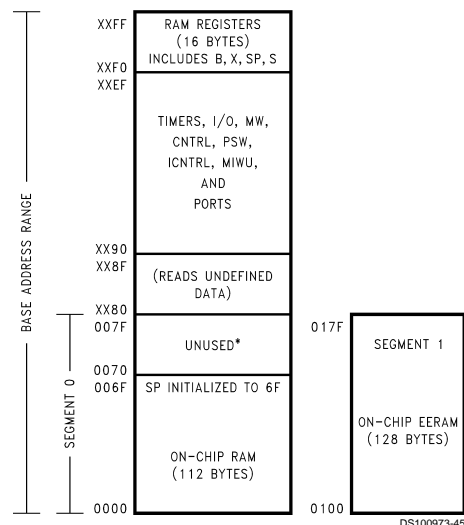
BASE ADDRESS RANGE

SEGMENT 0

XXFF
RAM REGISTERS (16 BYTES) INCLUDES B, X, SP, S
XXF0
XXEF
TIMERS, I/O, MW, CNTRL, PSW, ICNTRL, MIWU, AND PORTS
XX90
XX8F
(READS UNDEFINED DATA)
XX80
007F
UNUSED*
0070
006F
SP INITIALIZED TO 6F
ON-CHIP RAM (112 BYTES)
0000

017F
SEGMENT 1
ON-CHIP EERAM (128 BYTES)
0100

DS100973-45